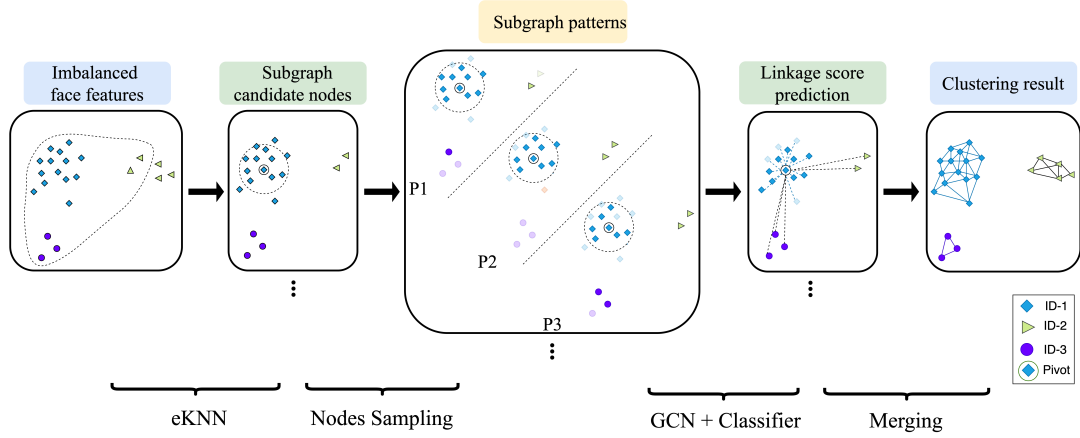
Subgraph patterns

Imbalanced face features

Subgraph candidate nodes

P1

P2

P3

Linkage score prediction

Clustering result

ID-1

ID-2

ID-3

Pivot

eKNN

Nodes Sampling

GCN + Classifier

Merging